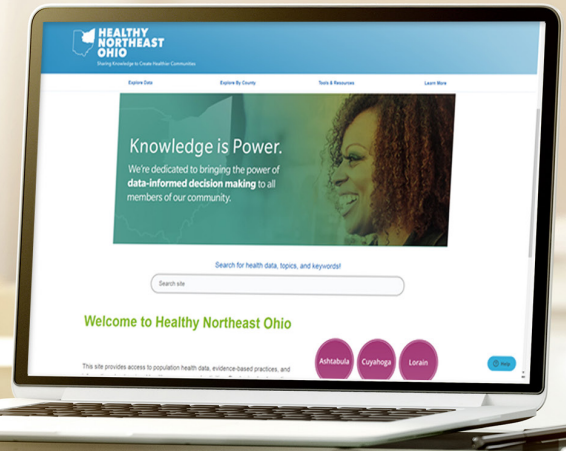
HEALTHY NORTHEAST OHIO
Sharing Knowledge to Create Healthier Communities

Explore Data
Explore By County
Tools & Resources
Learn More

Knowledge is Power.
We're dedicated to bringing the power of data-informed decision making to all members of our community.

Search for health data, topics, and keywords!

Search site

Welcome to Healthy Northeast Ohio

This site provides access to population health data, evidence-based practices, and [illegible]

Ashtabula
Cuyahoga
Lorain

Help